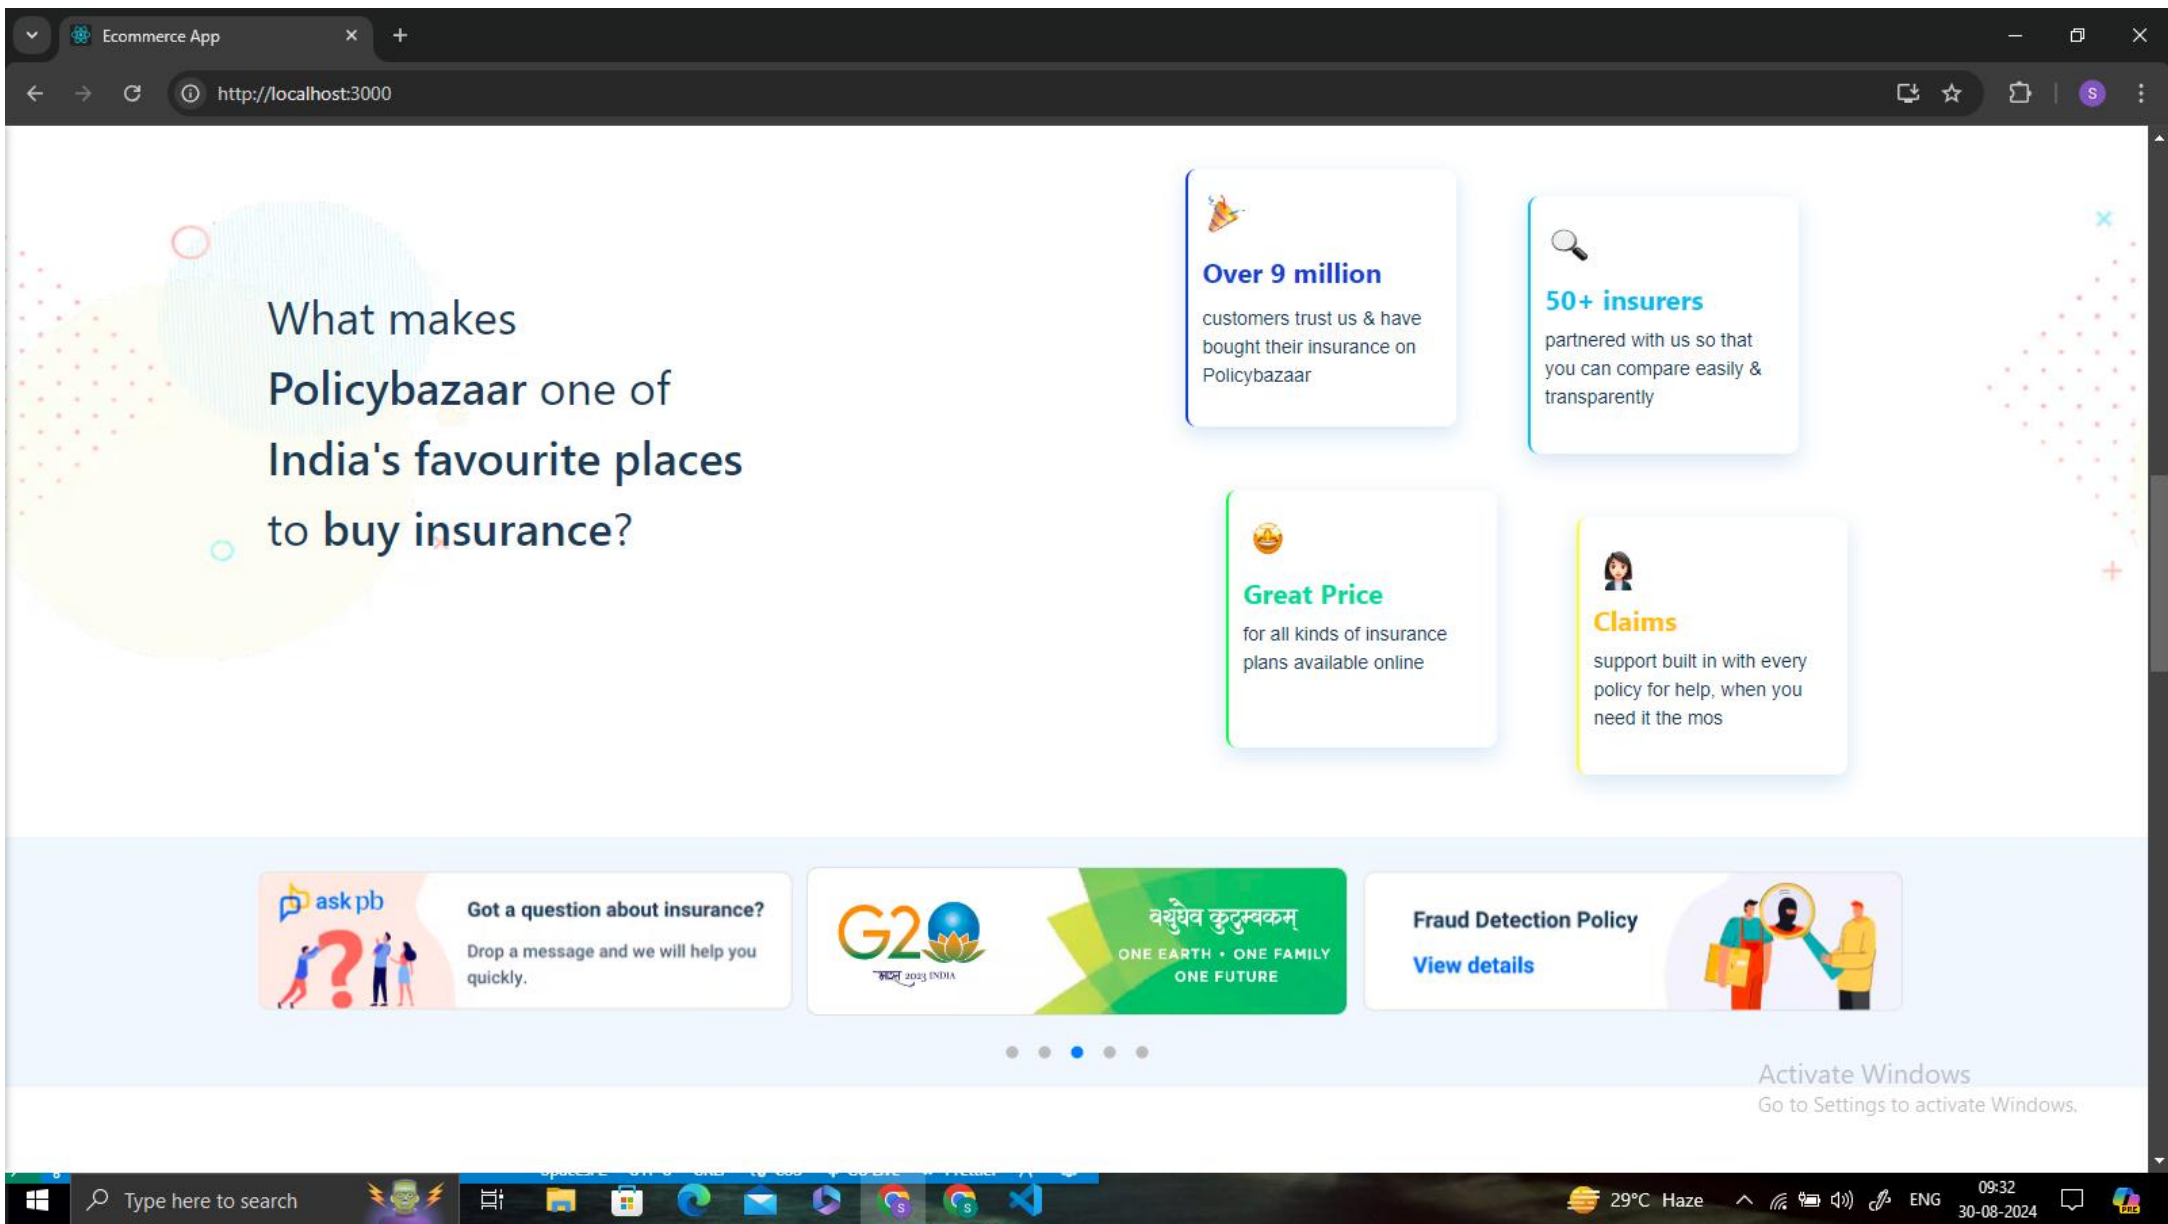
Ecommerce App

http://localhost:3000

What makes Policybazaar one of India's favourite places to buy insurance?

Over 9 million
customers trust us & have bought their insurance on Policybazaar

50+ insurers
partnered with us so that you can compare easily & transparently

Great Price
for all kinds of insurance plans available online

Claims
support built in with every policy for help, when you need it the mos

ask pb
Got a question about insurance?
Drop a message and we will help you quickly.

G20
भारत 2023 INDIA
वसुधैव कुटुम्बकम्
ONE EARTH • ONE FAMILY • ONE FUTURE

Fraud Detection Policy
View details

Activate Windows
Go to Settings to activate Windows.

Type here to search
29°C Haze
ENG
09:32
30-08-2024